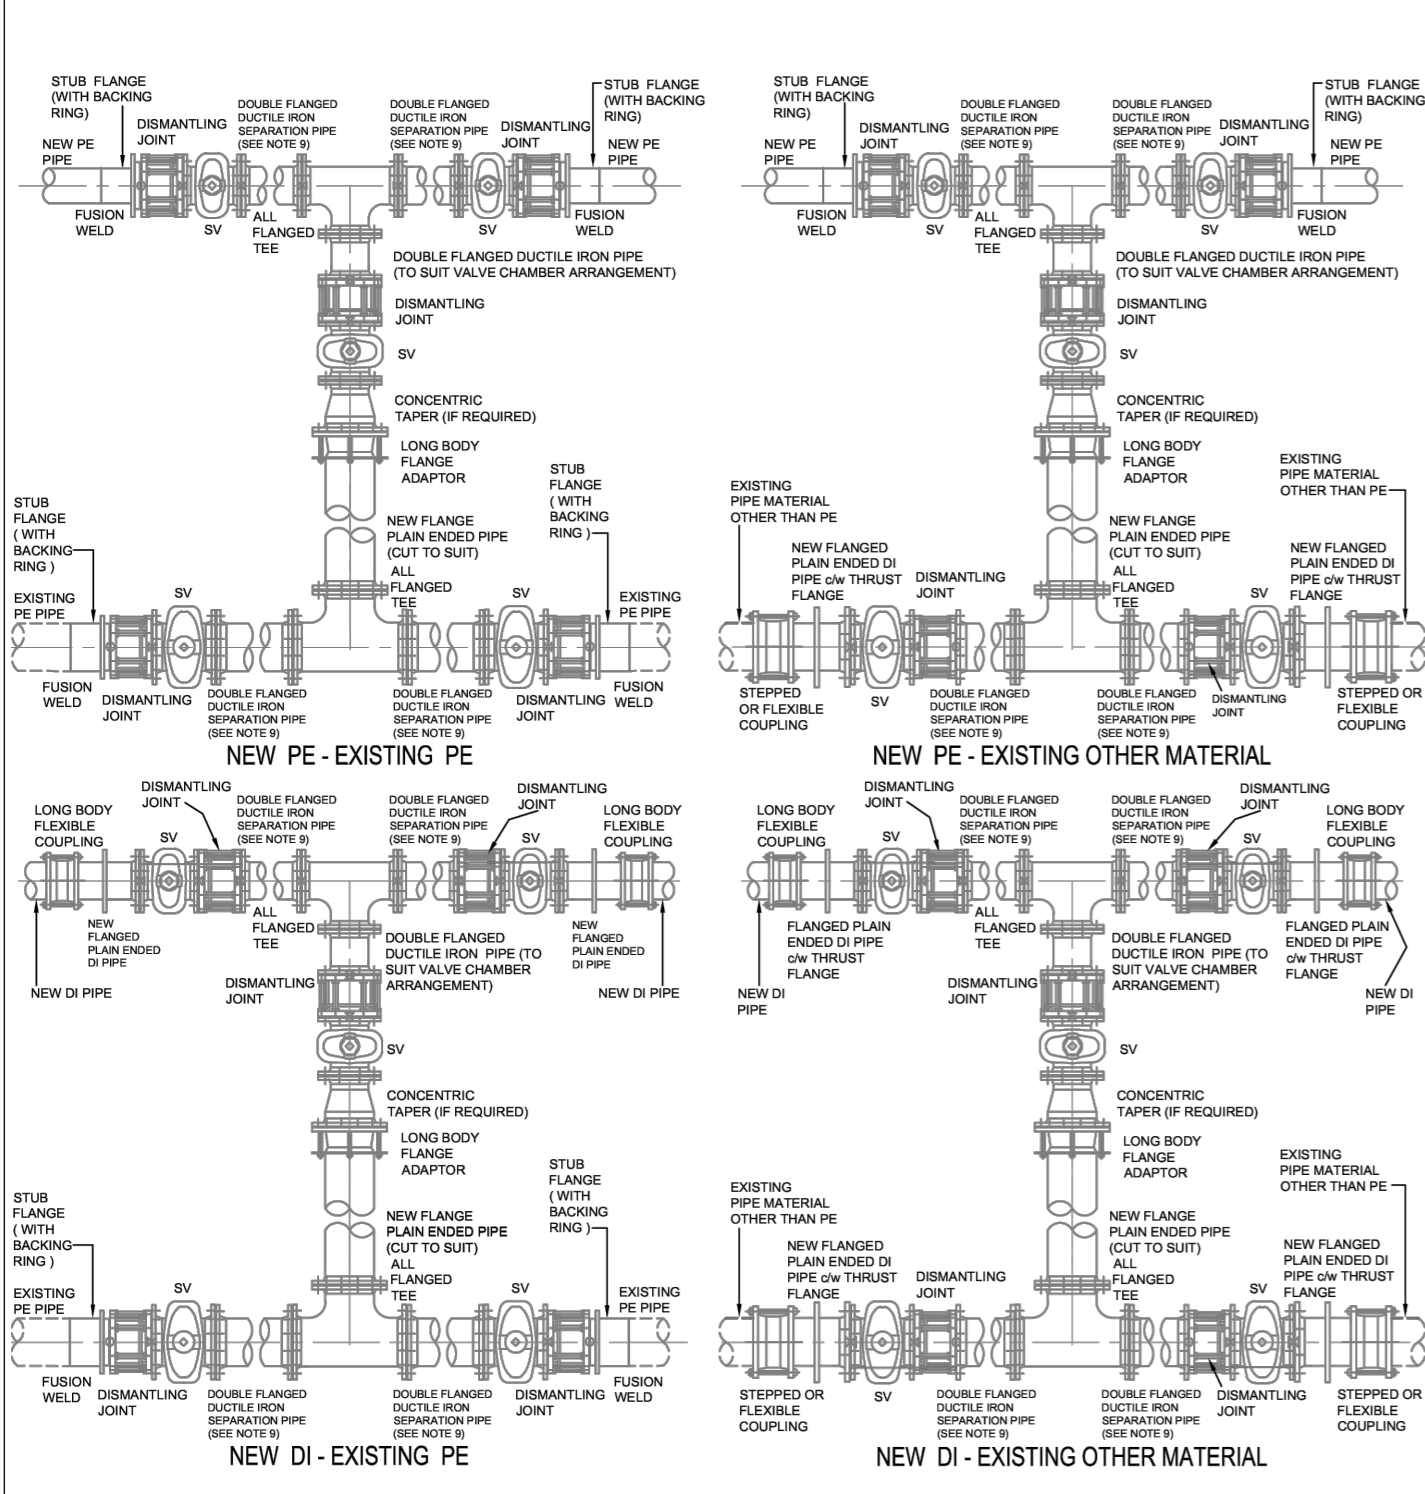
STUB FLANGE (WITH BACKING RING)

DISMANTLING JOINT

DOUBLE FLANGED DUCTILE IRON SEPARATION PIPE (SEE NOTE 9)

DOUBLE FLANGED DUCTILE IRON SEPARATION PIPE (SEE NOTE 9)

DISMANTLING JOINT

STUB FLANGE (WITH BACKING RING)

NEW PE PIPE

NEW PE PIPE

FUSION WELD

SV

ALL FLANGED TEE

SV

FUSION WELD

DOUBLE FLANGED DUCTILE IRON PIPE (TO SUIT VALVE CHAMBER ARRANGEMENT)

DISMANTLING JOINT

SV

CONCENTRIC TAPER (IF REQUIRED)

LONG BODY FLANGE ADAPTOR

STUB FLANGE ( WITH BACKING RING )

STUB FLANGE ( WITH BACKING RING )

NEW FLANGE PLAIN ENDED PIPE (CUT TO SUIT)

ALL FLANGED TEE

EXISTING PE PIPE

SV

SV

EXISTING PE PIPE

FUSION WELD

DISMANTLING JOINT

DOUBLE FLANGED DUCTILE IRON SEPARATION PIPE (SEE NOTE 9)

DOUBLE FLANGED DUCTILE IRON SEPARATION PIPE (SEE NOTE 9)

DISMANTLING JOINT

FUSION WELD

NEW PE - EXISTING PE

STUB FLANGE (WITH BACKING RING)

DISMANTLING JOINT

DOUBLE FLANGED DUCTILE IRON SEPARATION PIPE (SEE NOTE 9)

DOUBLE FLANGED DUCTILE IRON SEPARATION PIPE (SEE NOTE 9)

DISMANTLING JOINT

STUB FLANGE (WITH BACKING RING)

NEW PE PIPE

NEW PE PIPE

FUSION WELD

SV

ALL FLANGED TEE

SV

FUSION WELD

DOUBLE FLANGED DUCTILE IRON PIPE (TO SUIT VALVE CHAMBER ARRANGEMENT)

DISMANTLING JOINT

SV

CONCENTRIC TAPER (IF REQUIRED)

LONG BODY FLANGE ADAPTOR

EXISTING PIPE MATERIAL OTHER THAN PE

EXISTING PIPE MATERIAL OTHER THAN PE

NEW FLANGE PLAIN ENDED PIPE (CUT TO SUIT)

NEW FLANGED PLAIN ENDED DI PIPE c/w THRUST FLANGE

DISMANTLING JOINT

ALL FLANGED TEE

SV

NEW FLANGED PLAIN ENDED DI PIPE c/w THRUST FLANGE

STEPPED OR FLEXIBLE COUPLING

SV

DOUBLE FLANGED DUCTILE IRON SEPARATION PIPE (SEE NOTE 9)

DOUBLE FLANGED DUCTILE IRON SEPARATION PIPE (SEE NOTE 9)

DISMANTLING JOINT

STEPPED OR FLEXIBLE COUPLING

NEW PE - EXISTING OTHER MATERIAL

DISMANTLING JOINT

DOUBLE FLANGED DUCTILE IRON SEPARATION PIPE (SEE NOTE 9)

DOUBLE FLANGED DUCTILE IRON SEPARATION PIPE (SEE NOTE 9)

DISMANTLING JOINT

LONG BODY FLEXIBLE COUPLING

SV

SV

LONG BODY FLEXIBLE COUPLING

ALL FLANGED TEE

NEW FLANGED PLAIN ENDED DI PIPE

DOUBLE FLANGED DUCTILE IRON PIPE (TO SUIT VALVE CHAMBER ARRANGEMENT)

NEW FLANGED PLAIN ENDED DI PIPE

NEW DI PIPE

DISMANTLING JOINT

NEW DI PIPE

SV

CONCENTRIC TAPER (IF REQUIRED)

LONG BODY FLANGE ADAPTOR

STUB FLANGE ( WITH BACKING RING )

STUB FLANGE ( WITH BACKING RING )

NEW FLANGE PLAIN ENDED PIPE (CUT TO SUIT)

ALL FLANGED TEE

EXISTING PE PIPE

SV

SV

EXISTING PE PIPE

FUSION WELD

DISMANTLING JOINT

DOUBLE FLANGED DUCTILE IRON SEPARATION PIPE (SEE NOTE 9)

DOUBLE FLANGED DUCTILE IRON SEPARATION PIPE (SEE NOTE 9)

DISMANTLING JOINT

FUSION WELD

NEW DI - EXISTING PE

DISMANTLING JOINT

DOUBLE FLANGED DUCTILE IRON SEPARATION PIPE (SEE NOTE 9)

DOUBLE FLANGED DUCTILE IRON SEPARATION PIPE (SEE NOTE 9)

DISMANTLING JOINT

LONG BODY FLEXIBLE COUPLING

SV

SV

LONG BODY FLEXIBLE COUPLING

ALL FLANGED TEE

FLANGED PLAIN ENDED DI PIPE c/w THRUST FLANGE

DOUBLE FLANGED DUCTILE IRON PIPE (TO SUIT VALVE CHAMBER ARRANGEMENT)

FLANGED PLAIN ENDED DI PIPE c/w THRUST FLANGE

NEW DI PIPE

DISMANTLING JOINT

NEW DI PIPE

SV

CONCENTRIC TAPER (IF REQUIRED)

LONG BODY FLANGE ADAPTOR

EXISTING PIPE MATERIAL OTHER THAN PE

EXISTING PIPE MATERIAL OTHER THAN PE

NEW FLANGE PLAIN ENDED PIPE (CUT TO SUIT)

NEW FLANGED PLAIN ENDED DI PIPE c/w THRUST FLANGE

DISMANTLING JOINT

ALL FLANGED TEE

SV

NEW FLANGED PLAIN ENDED DI PIPE c/w THRUST FLANGE

STEPPED OR FLEXIBLE COUPLING

SV

DOUBLE FLANGED DUCTILE IRON SEPARATION PIPE (SEE NOTE 9)

DOUBLE FLANGED DUCTILE IRON SEPARATION PIPE (SEE NOTE 9)

DISMANTLING JOINT

STEPPED OR FLEXIBLE COUPLING

NEW DI - EXISTING OTHER MATERIAL